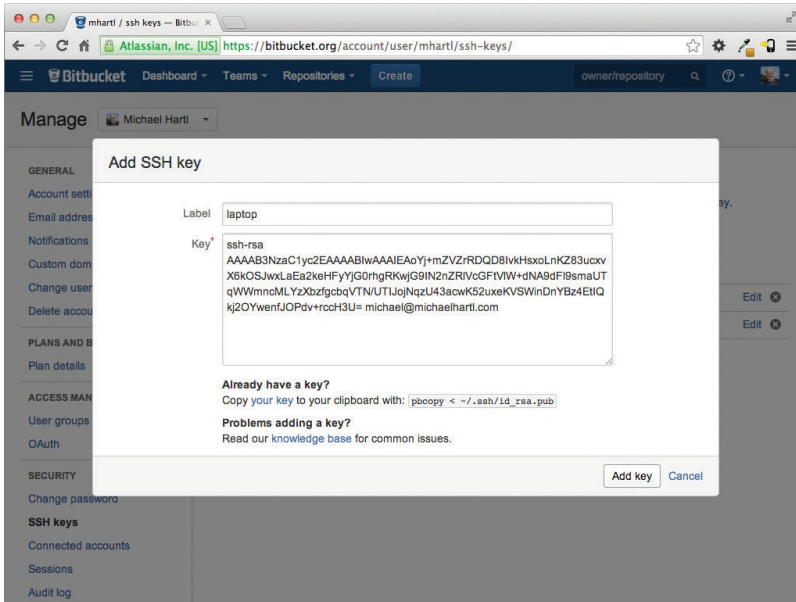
mhartl / ssh keys — Bitbu ×

Atlassian, Inc. [US] https://bitbucket.org/account/user/mhartl/ssh-keys/

Bitbucket Dashboard Teams Repositories Create owner/repository

Manage Michael Hartl

GENERAL
Account setti
Email addres
Notifications
Custom dom
Change user
Delete accou

PLANS AND B
Plan details

ACCESS MAN
User groups
OAuth

SECURITY
Change password
SSH keys
Connected accounts
Sessions
Audit log

ey.

Edit
Edit

Add SSH key

Label laptop

Key* ssh-rsa AAAAB3NzaC1yc2EAAAABIwAAAIEAoYj+mZVZrRDQD8IvkHsxoLnKZ83ucxvX6kOSJwxLaEa2keHFyYjG0rhgRKwjG9IN2nZRlVcGFtVlW+dNA9dFl9smaUTqWWmncMLYzXbzfgcbqVTN/UTIJojNqzU43acwK52uxeKVSWinDnYBz4EtIQkj2OYwenfJOPdv+rccH3U= michael@michaelhartl.com

Already have a key?
Copy your key to your clipboard with: pbcopy < ~/.ssh/id_rsa.pub

Problems adding a key?
Read our knowledge base for common issues.

Add key Cancel